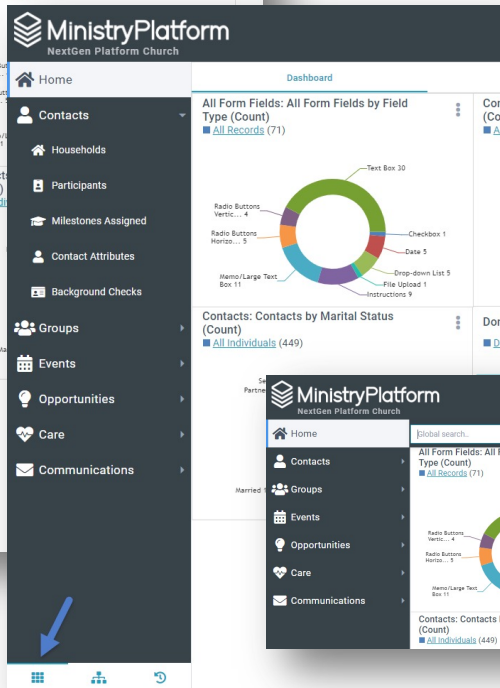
MinistryPlatform
NextGen Platform Church

Home
Contacts
Households
Participants
Milestones Assigned
Contact Attributes
Background Checks
Groups
Events
Opportunities
Care
Communications

Dashboard

All Form Fields: All Form Fields by Field Type (Count)
All Records (71)

Text Box 30
Radio Buttons Vertic... 4
Radio Buttons Horizo... 5
Memo/Large Text Box 11
Checkbox 1
Date 5
Drop-down List 5
File Upload 1
Instructions 9

Co
(Co
A

Contacts: Contacts by Marital Status (Count)
All Individuals (449)

Se
Partne
Married 1

Dor
D

MinistryPlatform
NextGen Platform Church

Home
Global search..
Contacts
Groups
Events
Opportunities
Care
Communications

All Form Fields: All
Type (Count)
All Records (71)

Radio Buttons Vertic... 4
Radio Buttons Horizo... 5
Memo/Large Text Box 11

Contacts: Contacts
(Count)
All Individuals (449)